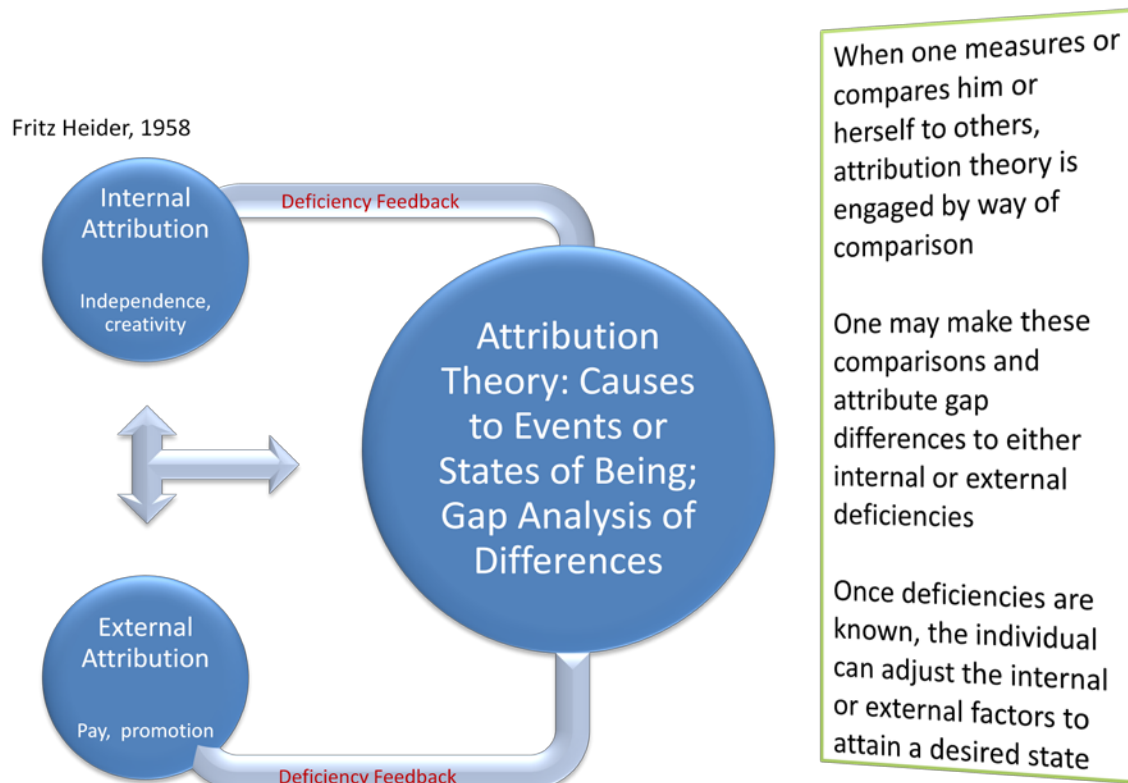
Fritz Heider, 1958

Internal Attribution

Independence, creativity

Deficiency Feedback

Attribution Theory: Causes to Events or States of Being; Gap Analysis of Differences

External Attribution

Pay, promotion

Deficiency Feedback

When one measures or compares him or herself to others, attribution theory is engaged by way of comparison

One may make these comparisons and attribute gap differences to either internal or external deficiencies

Once deficiencies are known, the individual can adjust the internal or external factors to attain a desired state